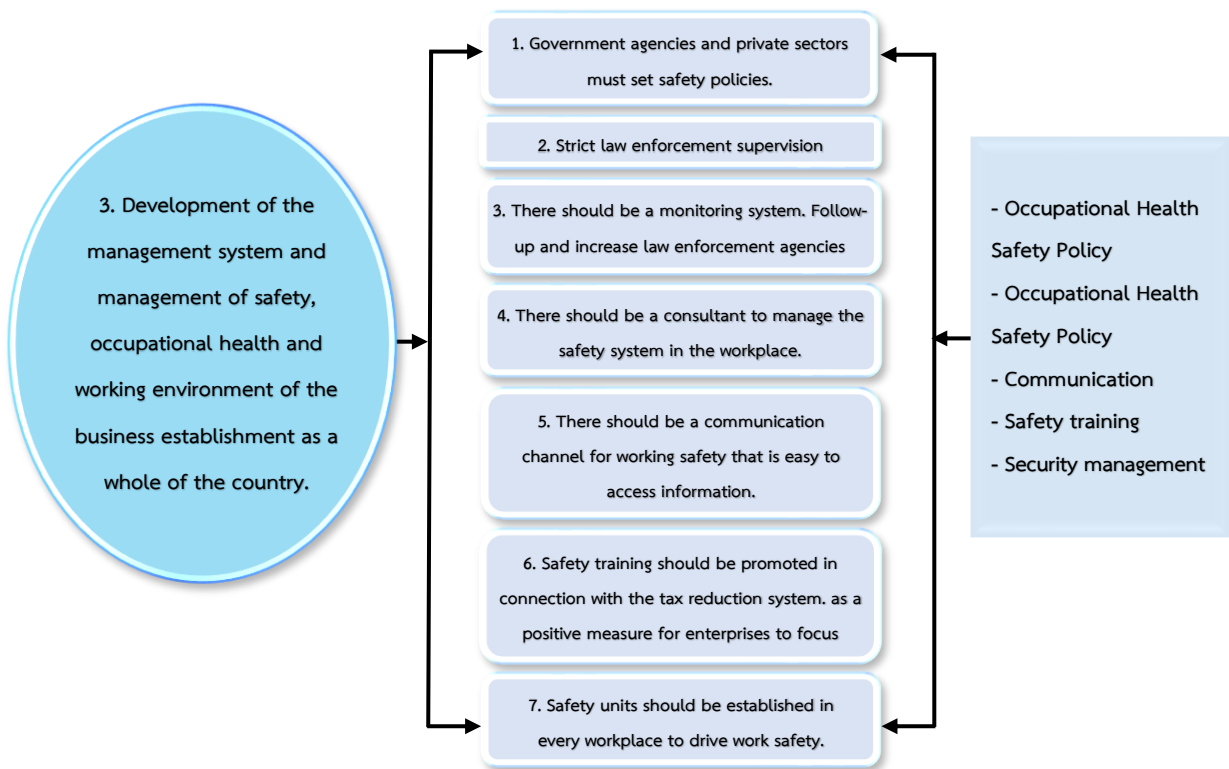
3. Development of the management system and management of safety, occupational health and working environment of the business establishment as a whole of the country.

1. Government agencies and private sectors must set safety policies.

2. Strict law enforcement supervision

3. There should be a monitoring system. Follow-up and increase law enforcement agencies

4. There should be a consultant to manage the safety system in the workplace.

5. There should be a communication channel for working safety that is easy to access information.

6. Safety training should be promoted in connection with the tax reduction system. as a positive measure for enterprises to focus

7. Safety units should be established in every workplace to drive work safety.

- Occupational Health Safety Policy
- Occupational Health Safety Policy
- Communication
- Safety training
- Security management